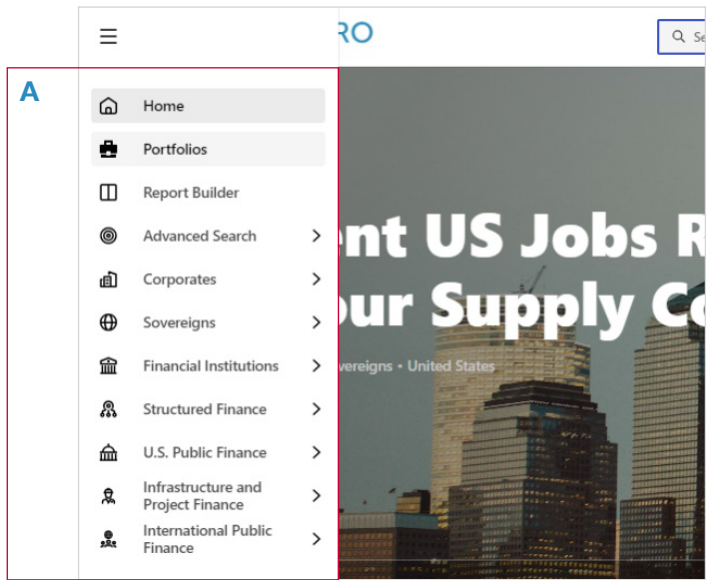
RO

A

Home

Portfolios

Report Builder

Advanced Search

Corporates

Sovereigns

Financial Institutions

Structured Finance

U.S. Public Finance

Infrastructure and Project Finance

International Public Finance

ent US Jobs R
our Supply C

overeigns • United States